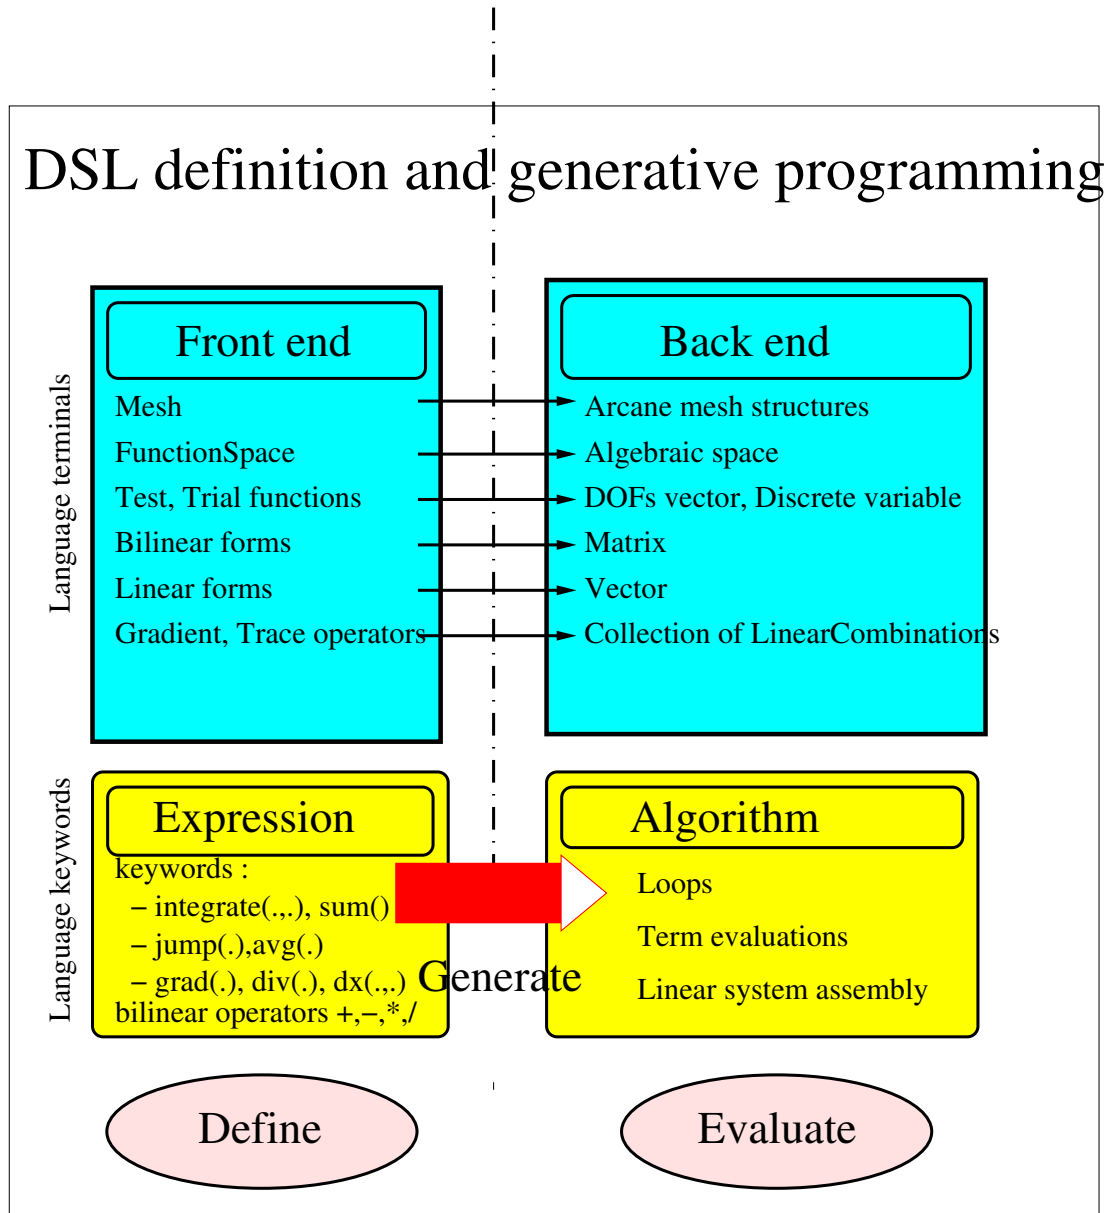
DSL definition and generative programming

Language terminals

Front end

Mesh
FunctionSpace
Test, Trial functions
Bilinear forms
Linear forms
Gradient, Trace operators

Back end

Arcane mesh structures
Algebraic space
DOFs vector, Discrete variable
Matrix
Vector
Collection of LinearCombinations

Language keywords

Expression

keywords :
– integrate(.,.), sum()
– jump(.),avg(.)
– grad(.), div(.), dx(.,.)
bilinear operators +,–,*,/

Generate

Algorithm

Loops
Term evaluations
Linear system assembly

Define

Evaluate